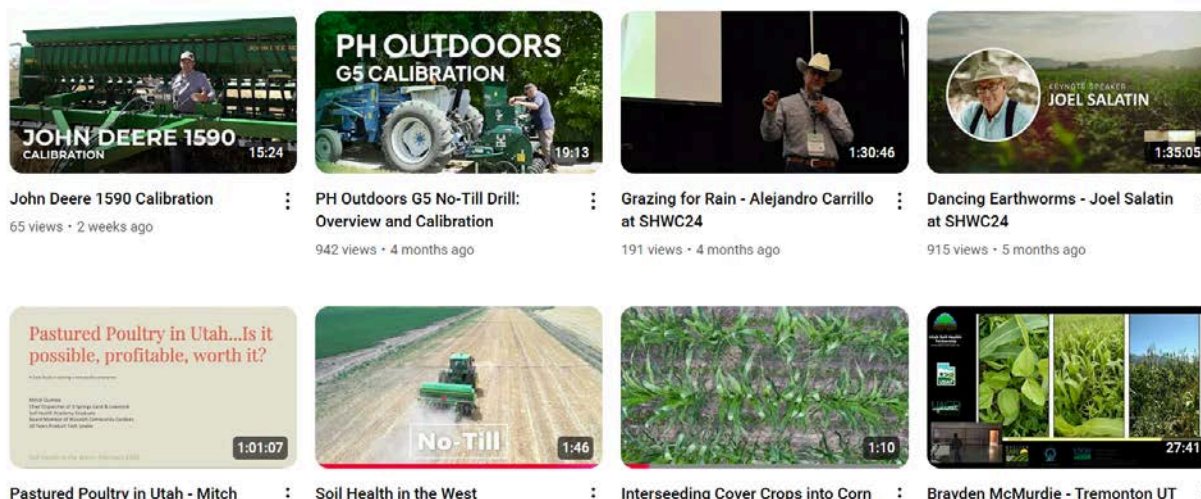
JOHN DEERE 1590
CALIBRATION
15:24

John Deere 1590 Calibration
65 views • 2 weeks ago

PH OUTDOORS
G5 CALIBRATION
19:13

PH Outdoors G5 No-Till Drill: Overview and Calibration
942 views • 4 months ago

1:30:46

Grazing for Rain - Alejandro Carrillo at SHWC24
191 views • 4 months ago

KEYNOTE SPEAKER
JOEL SALATIN
1:35:05

Dancing Earthworms - Joel Salatin at SHWC24
915 views • 5 months ago

Pastured Poultry in Utah...Is it possible, profitable, worth it?
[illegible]
1:01:07

Pastured Poultry in Utah - Mitch

No-Till
1:46

Soil Health in the West

1:10

Interseeding Cover Crops into Corn

27:41

Brayden McMurdie - Tremonton UT